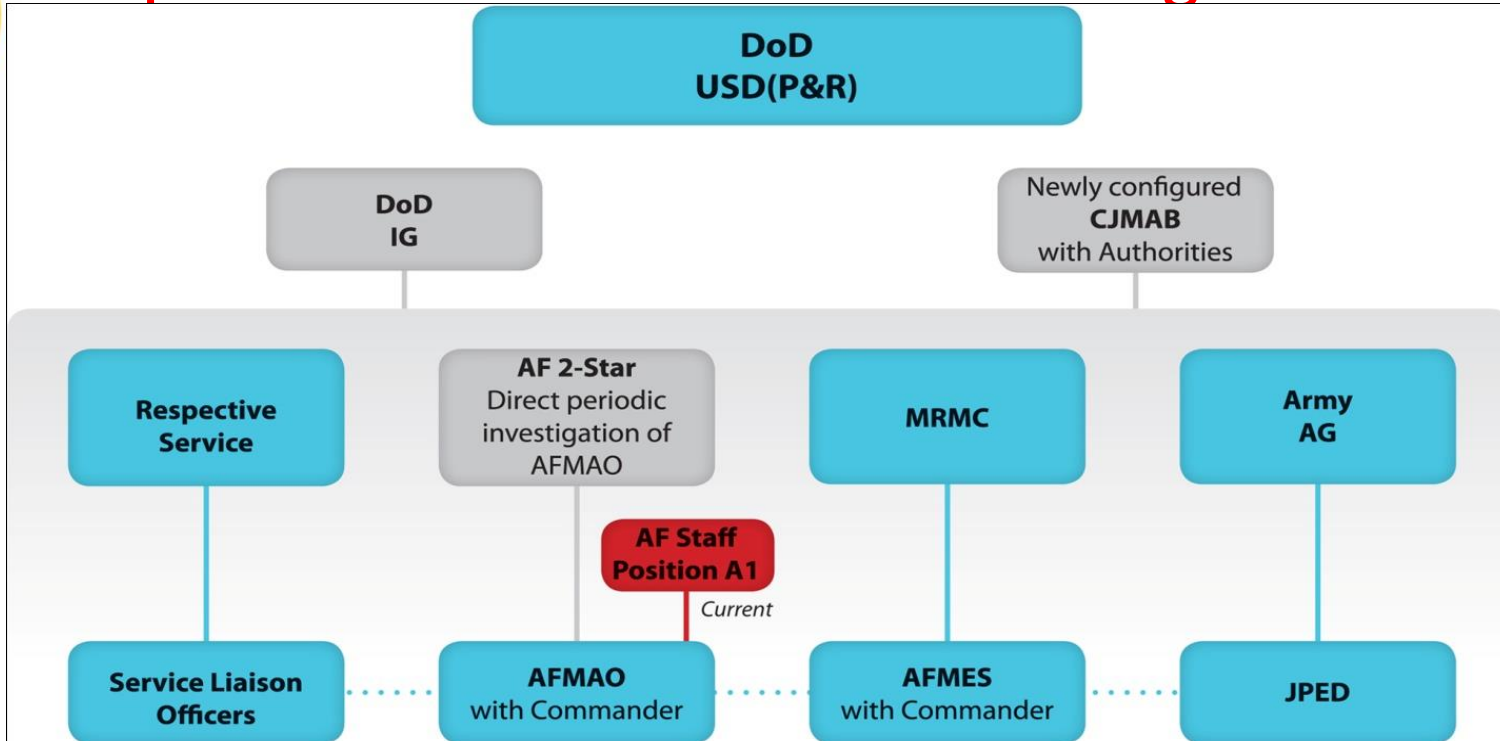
DoD
USD(P&R)

DoD
IG

Newly configured
CJMAB
with Authorities

Respective Service

AF 2-Star
Direct periodic investigation of AFMAO

MRMC

Army AG

AF Staff Position A1

Current

Service Liaison Officers

AFMAO
with Commander

AFMES
with Commander

JPED